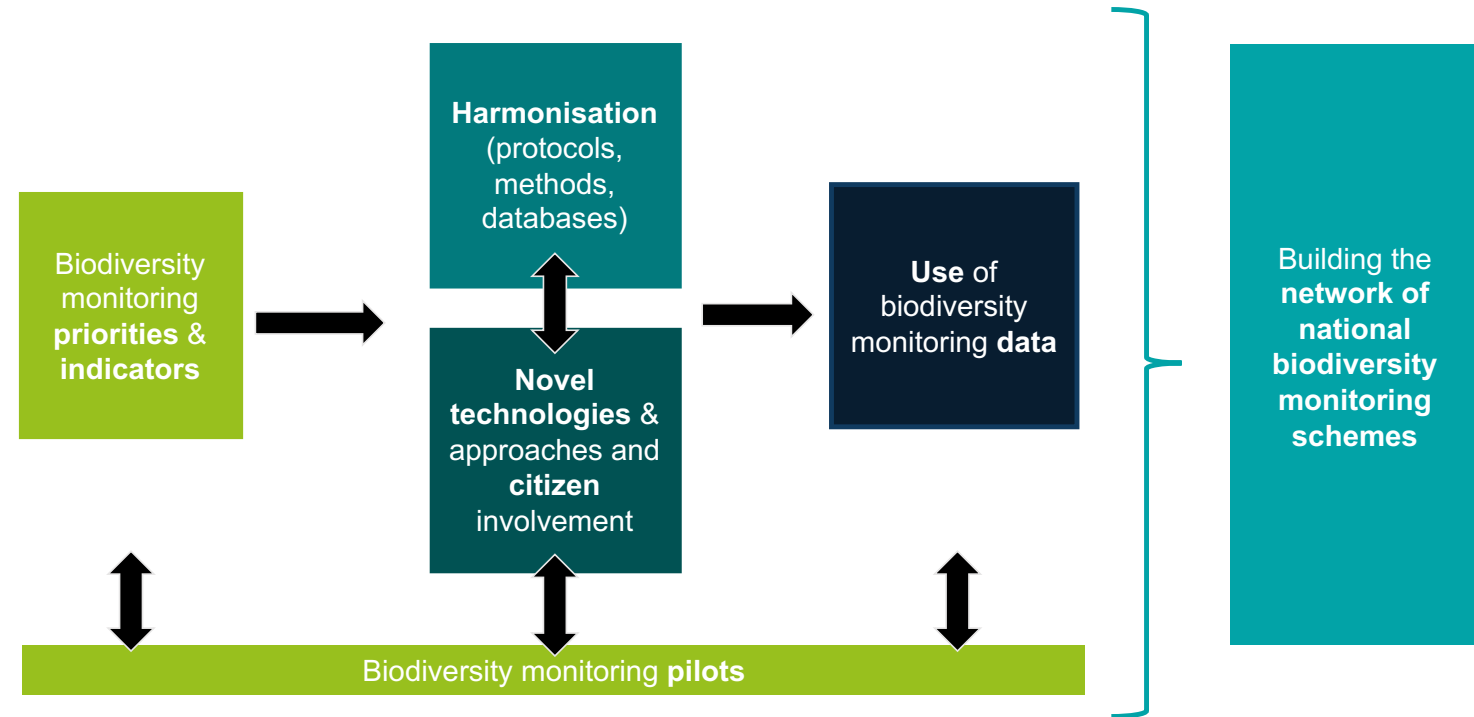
Biodiversity monitoring priorities & indicators

Harmonisation (protocols, methods, databases)

Novel technologies & approaches and citizen involvement

Use of biodiversity monitoring data

Building the network of national biodiversity monitoring schemes

Biodiversity monitoring pilots